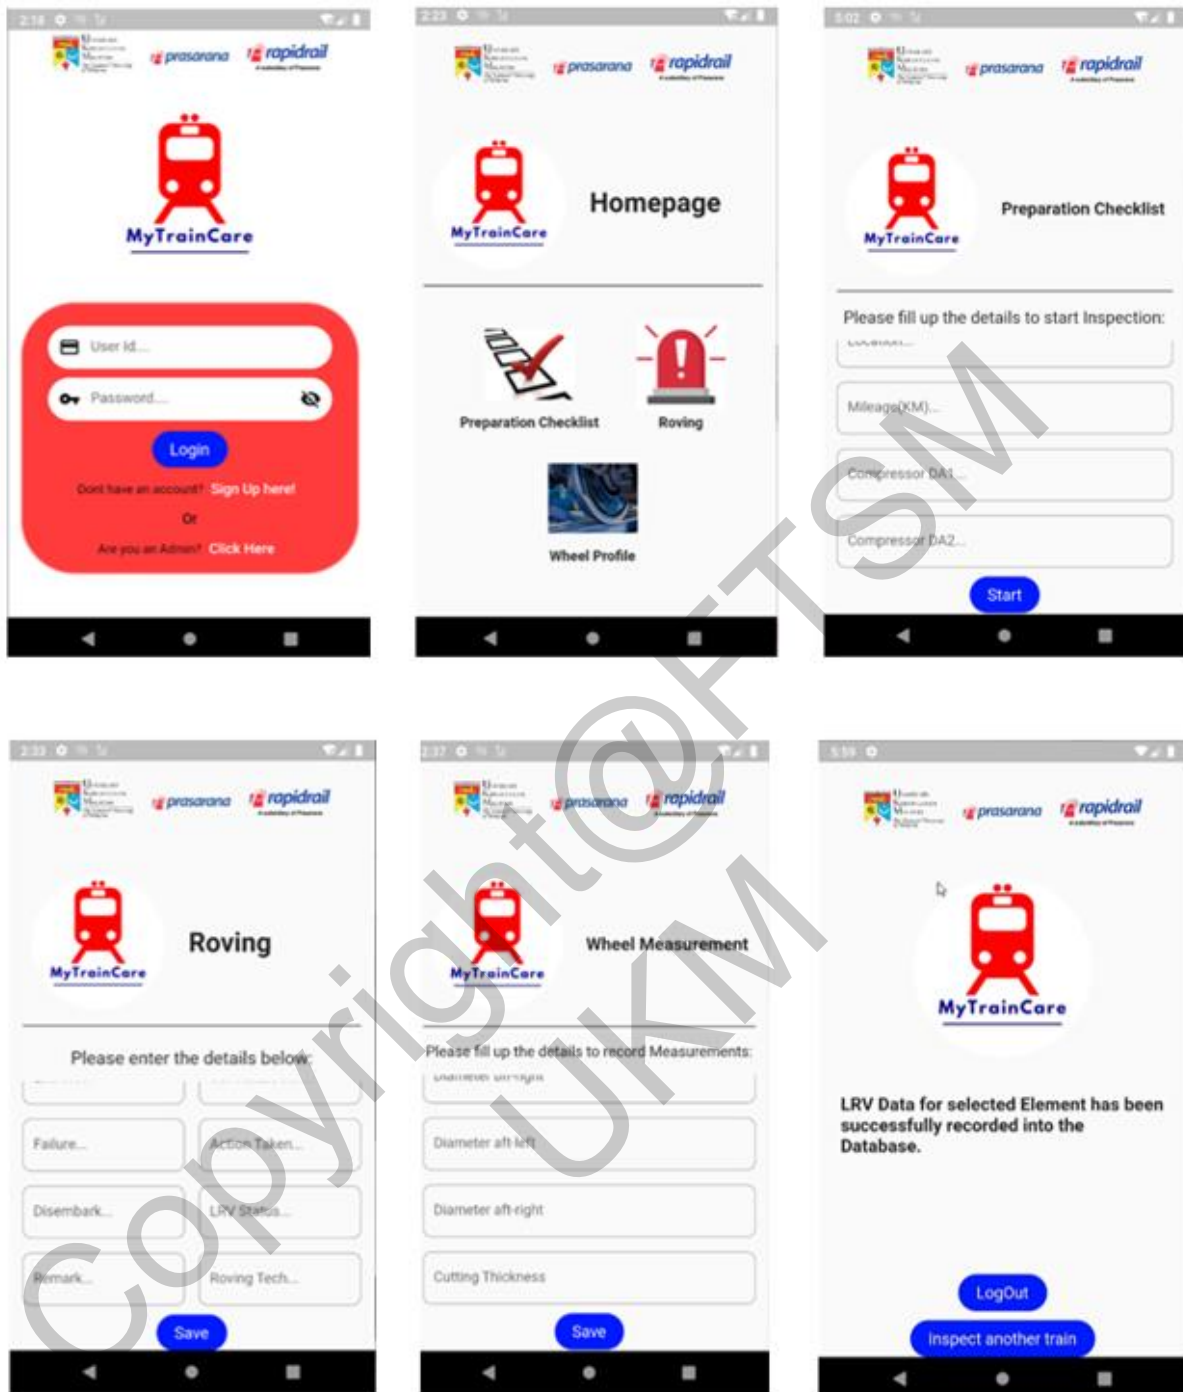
2:18

prasarana rapidrail

MyTrainCare

User Id...

Password...

Login

Dont have an account? Sign Up here!

Or

Are you an Admin? Click Here

2:23

prasarana rapidrail

MyTrainCare

Homepage

Preparation Checklist

Roving

Wheel Profile

5:02

prasarana rapidrail

MyTrainCare

Preparation Checklist

Please fill up the details to start Inspection:

Mileage(KM)...

Compressor DA1...

Compressor DA2...

Start

2:33

prasarana rapidrail

MyTrainCare

Roving

Please enter the details below:

Failure...

Action Taken...

Disembark...

LRV Status...

Remark...

Roving Tech...

Save

2:37

prasarana rapidrail

MyTrainCare

Wheel Measurement

Please fill up the details to record Measurements:

Diameter aft-left

Diameter aft-right

Cutting Thickness

Save

5:59

prasarana rapidrail

MyTrainCare

LRV Data for selected Element has been successfully recorded into the Database.

LogOut

Inspect another train

Copyright@FTSM UKM